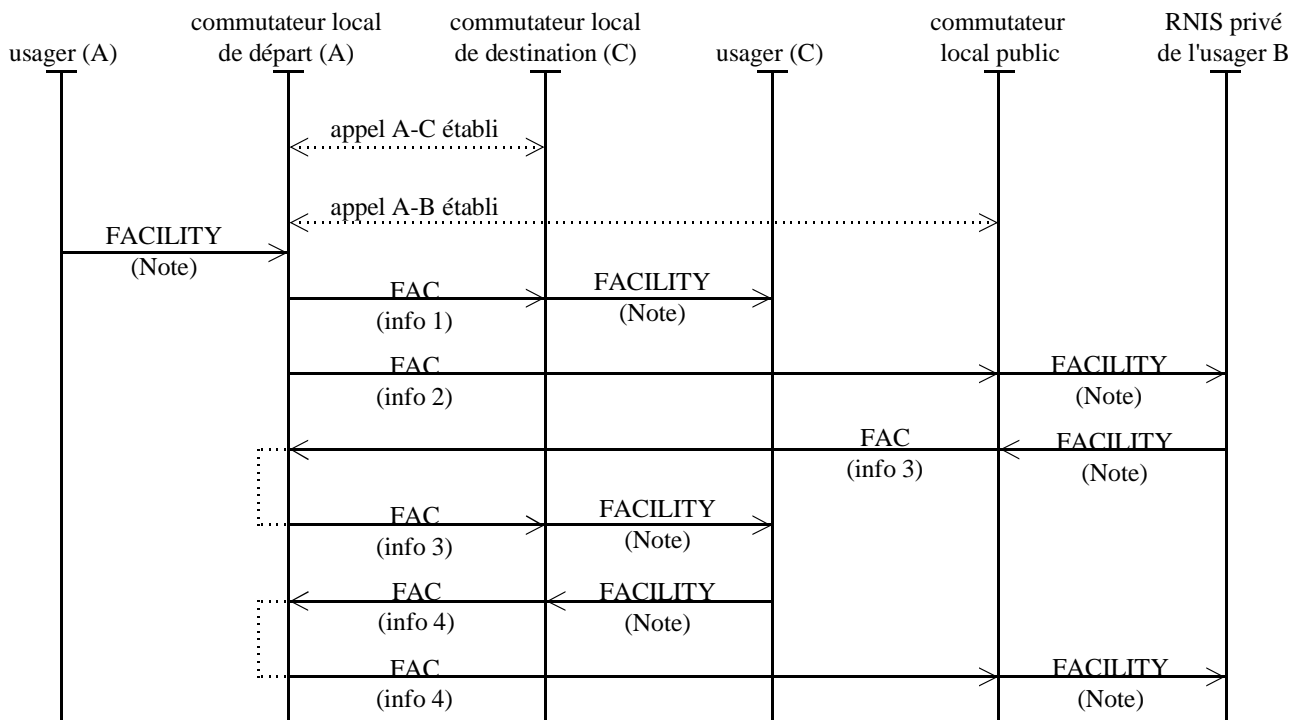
usager (A)

commutateur local de départ (A)

commutateur local de destination (C)

usager (C)

commutateur local public

RNIS privé de l'usager B

appel A-C établi

appel A-B établi

FACILITY (Note)

FAC (info 1)

FACILITY (Note)

FAC (info 2)

FACILITY (Note)

FAC (info 3)

FACILITY (Note)

FAC (info 3)

FACILITY (Note)

FAC (info 4)

FACILITY (Note)

FAC (info 4)

FACILITY (Note)